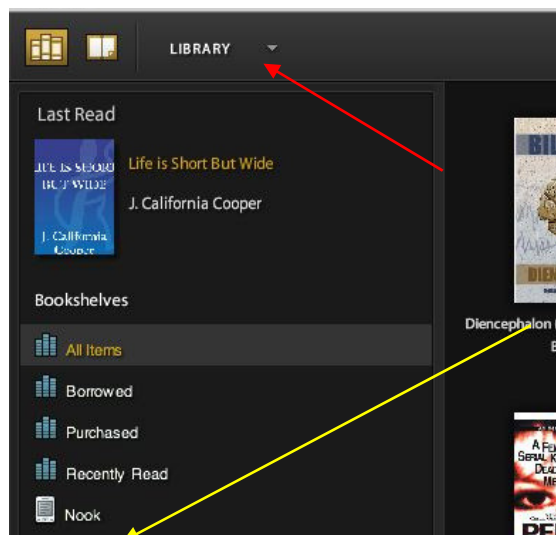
LIBRARY

Last Read

LIFE IS SHORT BUT WIDE
J. California Cooper

Life is Short But Wide

J. California Cooper

Bookshelves

All Items

Borrowed

Purchased

Recently Read

Nook

BI
DIEN

Diencephalon (
B

A F
SERIAL K
DEA
ME
PE